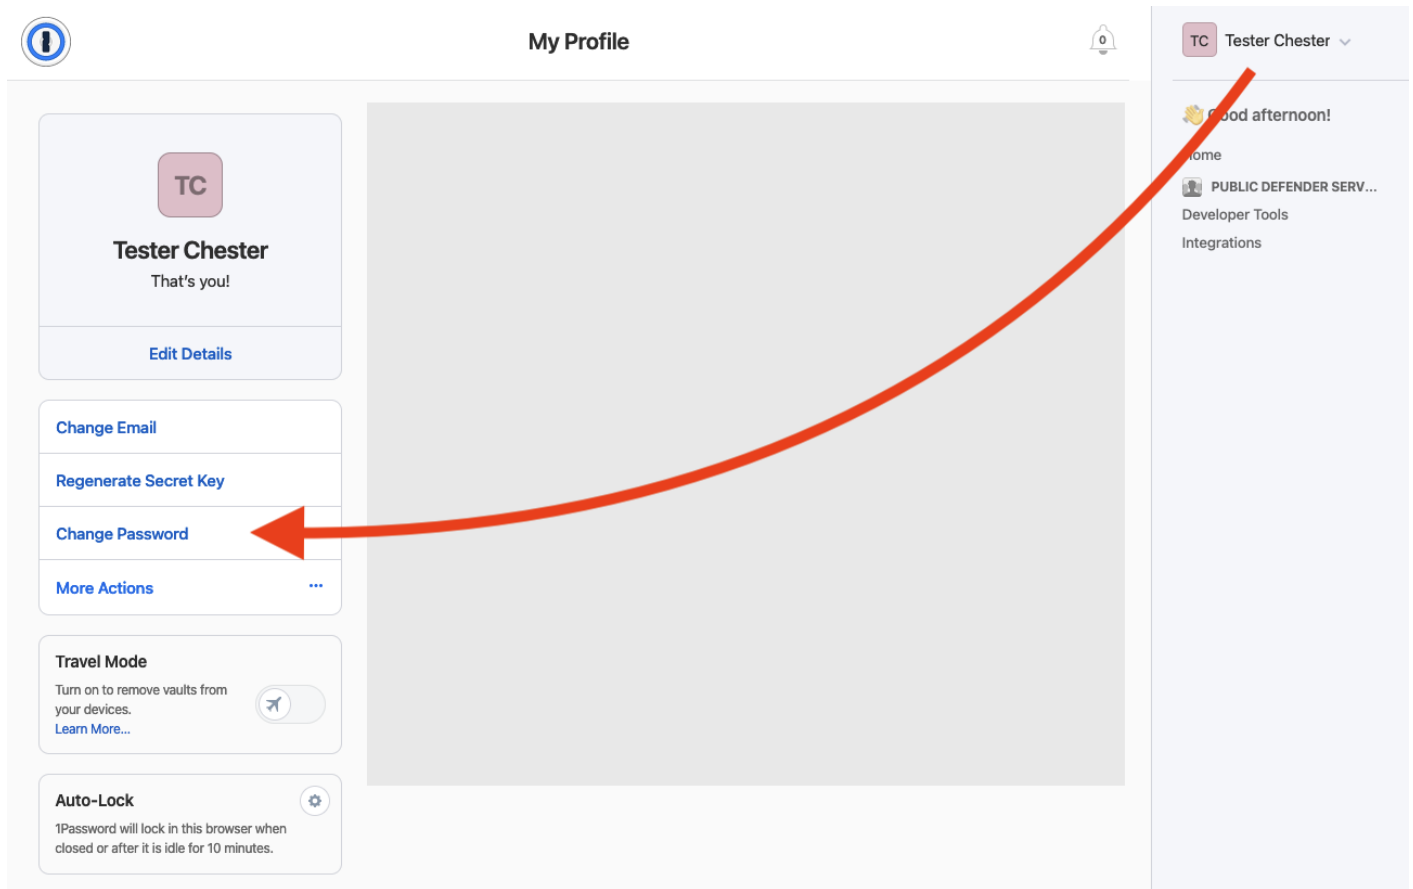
My Profile

0

TC Tester Chester

👋 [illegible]ood afternoon!

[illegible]ome

PUBLIC DEFENDER SERV...

Developer Tools

Integrations

TC

Tester Chester

That's you!

Edit Details

Change Email

Regenerate Secret Key

Change Password

More Actions ···

Travel Mode

Turn on to remove vaults from your devices.

Learn More...

Auto-Lock

1Password will lock in this browser when closed or after it is idle for 10 minutes.